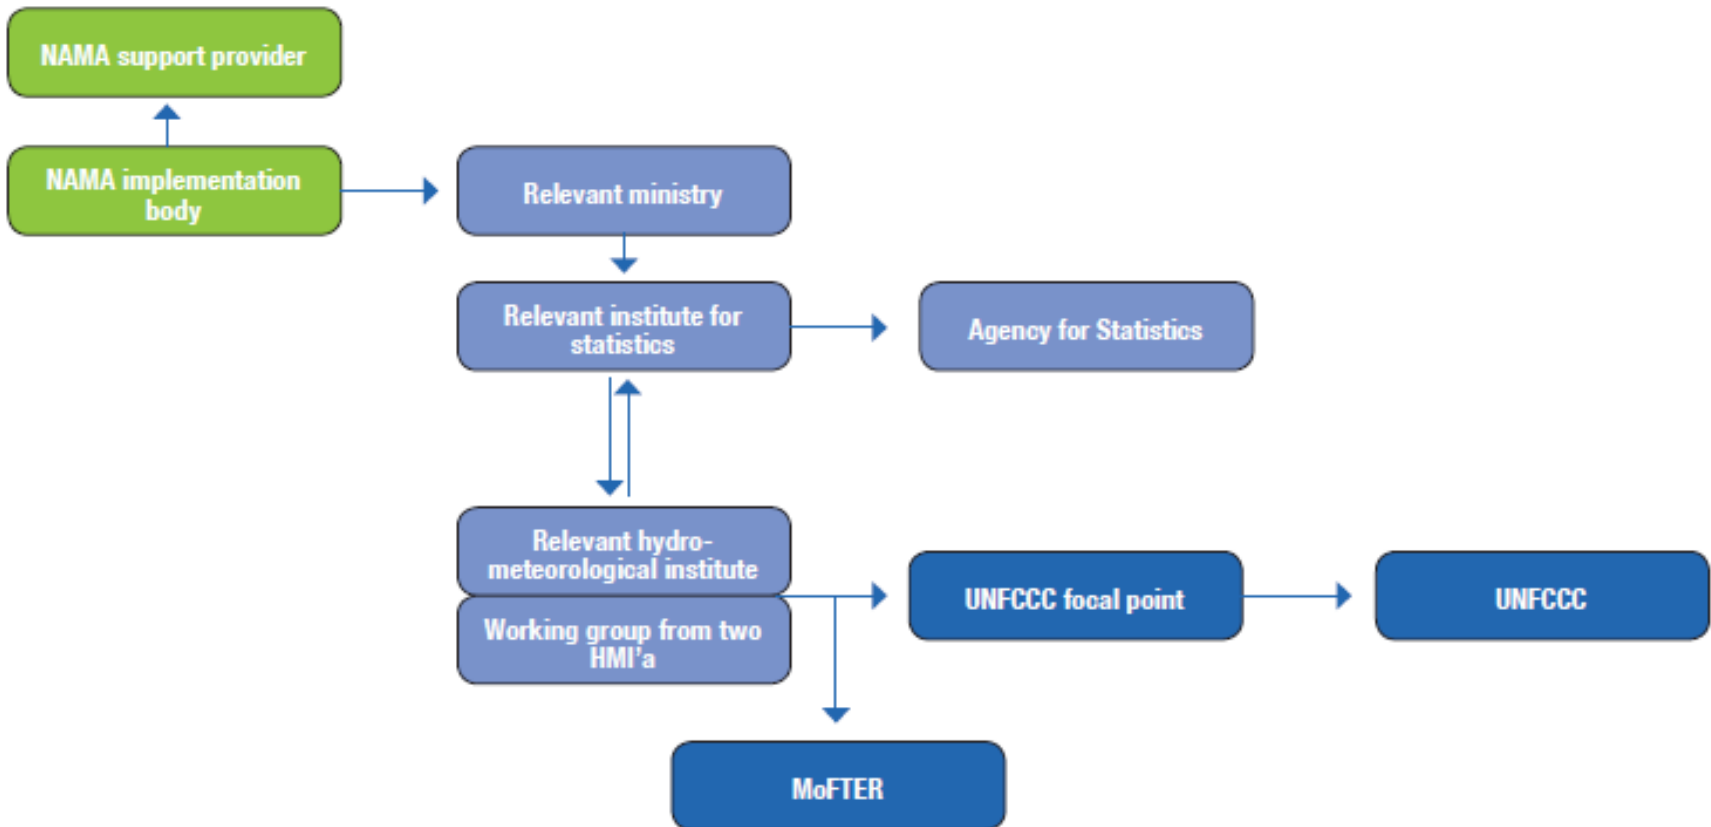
NAMA support provider

NAMA implementation body

Relevant ministry

Relevant institute for statistics

Agency for Statistics

Relevant hydro-meteorological institute

Working group from two HMI'a

UNFCCC focal point

UNFCCC

MoFTER